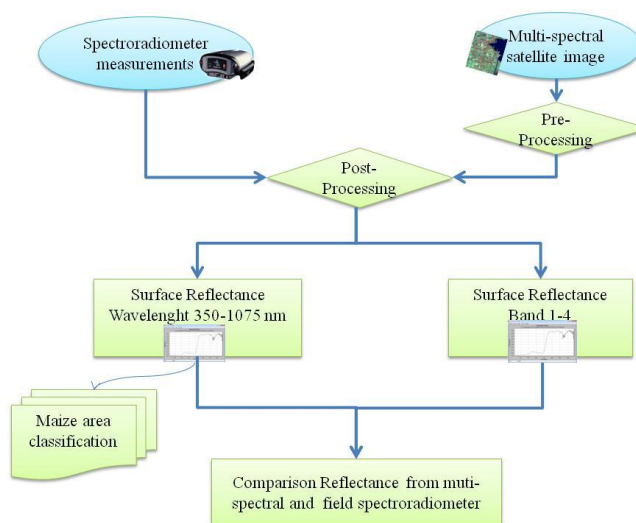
Spectroradiometer measurements

Multi-spectral satellite image

Pre-Processing

Post-Processing

Surface Reflectance Wavelenght 350-1075 nm

Surface Reflectance Band 1-4

Maize area classification

Comparison Reflectance from muti-spectral and field spectroradiometer